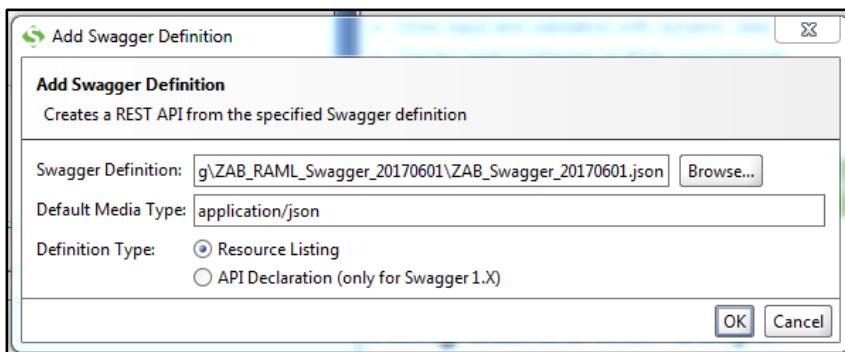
Add Swagger Definition

Add Swagger Definition
Creates a REST API from the specified Swagger definition

Swagger Definition: g\ZAB_RAML_Swagger_20170601\ZAB_Swagger_20170601.json Browse...
Default Media Type: application/json
Definition Type: Resource Listing
API Declaration (only for Swagger 1.X)

OK Cancel